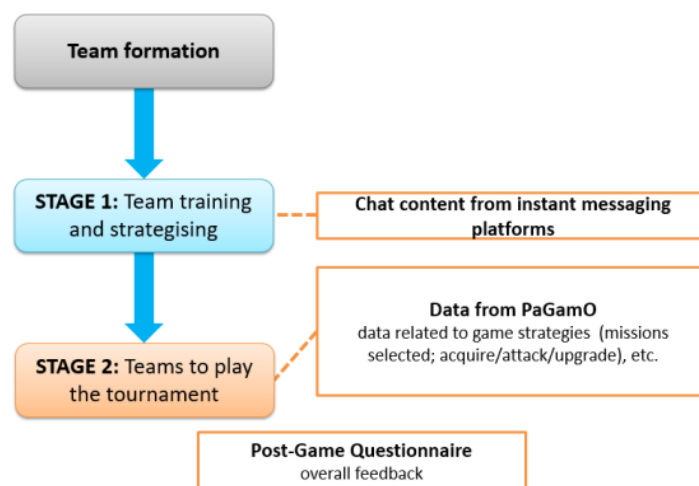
Team formation

STAGE 1: Team training and strategising

Chat content from instant messaging platforms

STAGE 2: Teams to play the tournament

Data from PaGamO
data related to game strategies (missions selected; acquire/attack/upgrade), etc.

Post-Game Questionnaire
overall feedback